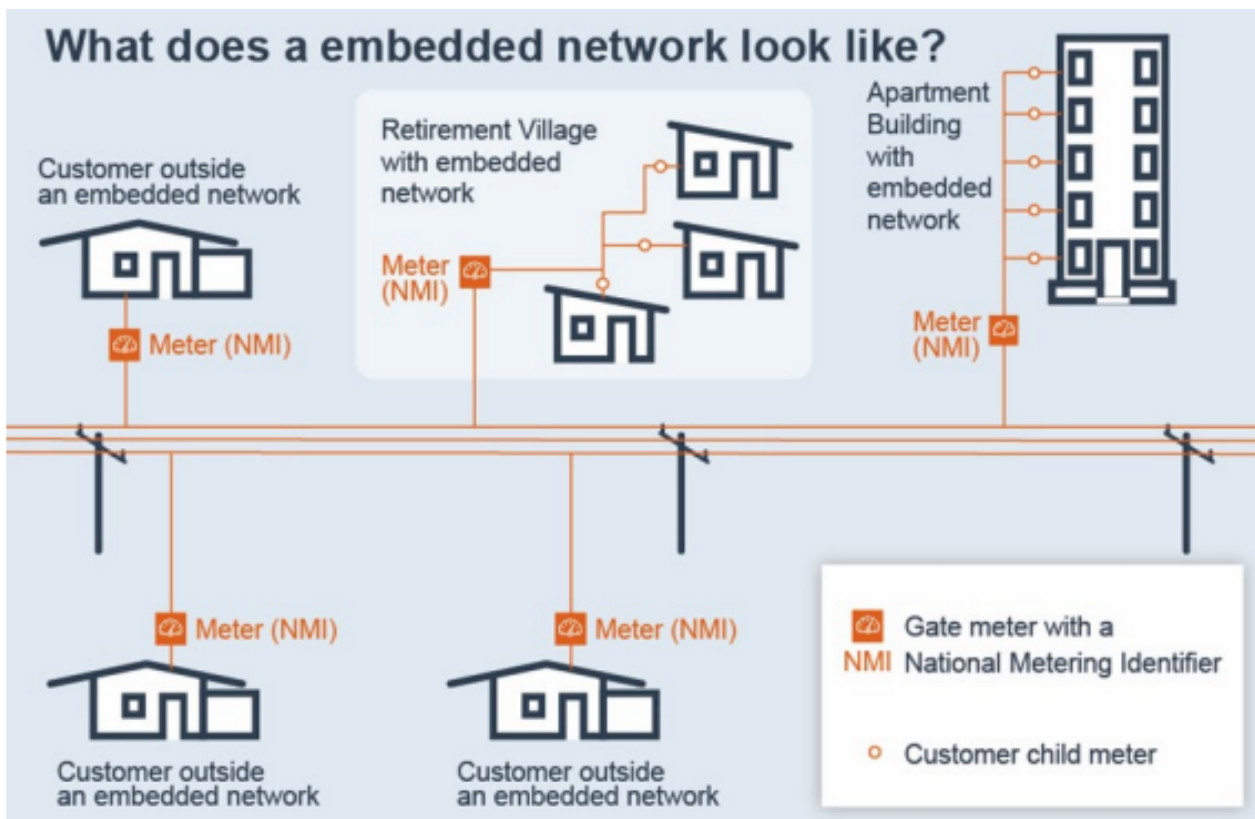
What does a embedded network look like?

Customer outside an embedded network

Meter (NMI)

Retirement Village with embedded network

Meter (NMI)

Apartment Building with embedded network

Meter (NMI)

Meter (NMI)

Meter (NMI)

Customer outside an embedded network

Customer outside an embedded network

Gate meter with a
NMI National Metering Identifier

Customer child meter